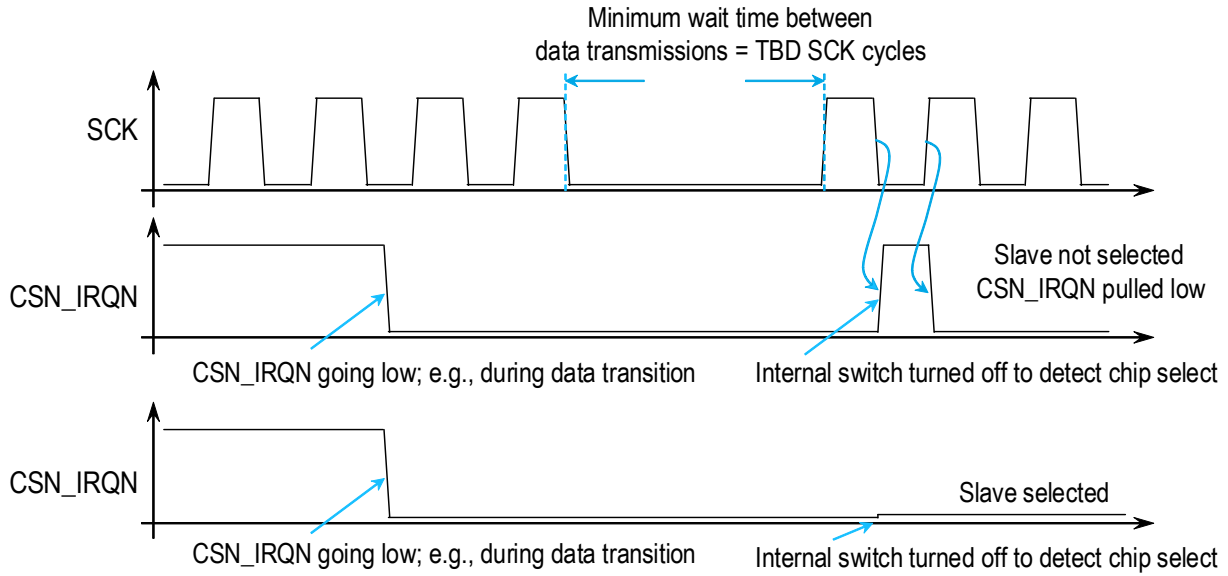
Minimum wait time between data transmissions = TBD SCK cycles

SCK

CSN_IRQN

Slave not selected
CSN_IRQN pulled low

CSN_IRQN going low; e.g., during data transition

Internal switch turned off to detect chip select

CSN_IRQN

Slave selected

CSN_IRQN going low; e.g., during data transition

Internal switch turned off to detect chip select